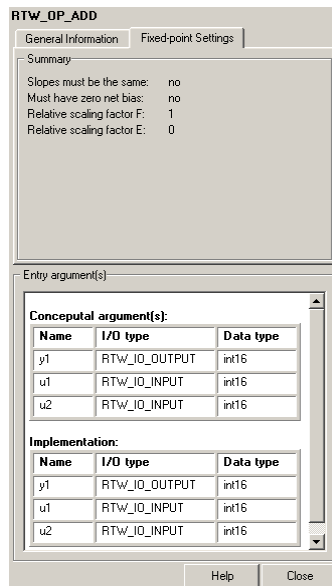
RTW_OP_ADD

General Information | Fixed-point Settings

Summary

Slopes must be the same: no
Must have zero net bias: no
Relative scaling factor F: 1
Relative scaling factor E: 0

Entry argument(s)

Conceputal argument(s):

| Name | I/O type | Data type |
|---|---|---|
| y1 | RTW_IO_OUTPUT | int16 |
| u1 | RTW_IO_INPUT | int16 |
| u2 | RTW_IO_INPUT | int16 |

Implementation:

| Name | I/O type | Data type |
|---|---|---|
| y1 | RTW_IO_OUTPUT | int16 |
| u1 | RTW_IO_INPUT | int16 |
| u2 | RTW_IO_INPUT | int16 |

Help | Close